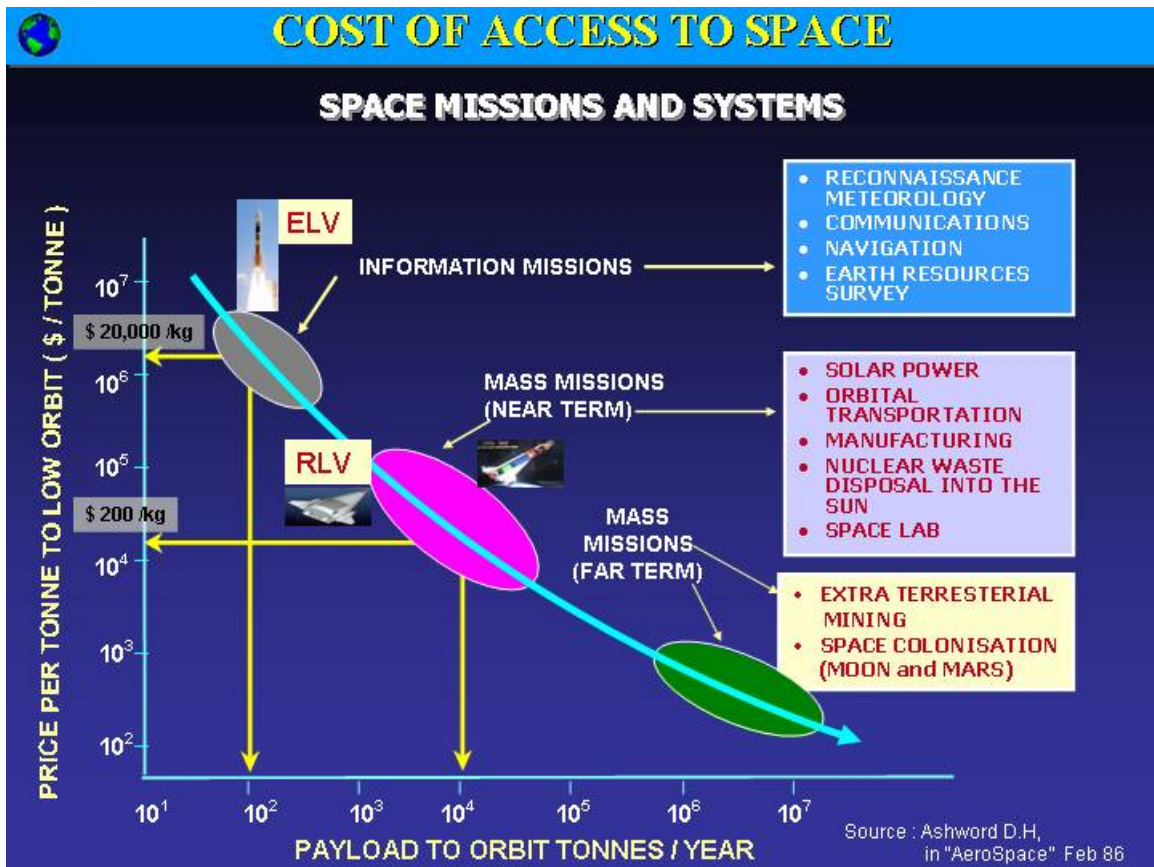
COST OF ACCESS TO SPACE

SPACE MISSIONS AND SYSTEMS

ELV

INFORMATION MISSIONS

• RECONNAISSANCE METEOROLOGY
• COMMUNICATIONS
• NAVIGATION
• EARTH RESOURCES SURVEY

$ 20,000 /kg

MASS MISSIONS (NEAR TERM)

• SOLAR POWER
• ORBITAL TRANSPORTATION
• MANUFACTURING
• NUCLEAR WASTE DISPOSAL INTO THE SUN
• SPACE LAB

RLV

$ 200 /kg

MASS MISSIONS (FAR TERM)

• EXTRA TERRESTERIAL MINING
• SPACE COLONISATION (MOON and MARS)

PRICE PER TONNE TO LOW ORBIT ( $ / TONNE )

$10^7$
$10^6$
$10^5$
$10^4$
$10^3$
$10^2$

$10^1$ $10^2$ $10^3$ $10^4$ $10^5$ $10^6$ $10^7$

PAYLOAD TO ORBIT TONNES / YEAR

Source : Ashword D.H, in "AeroSpace" Feb 86